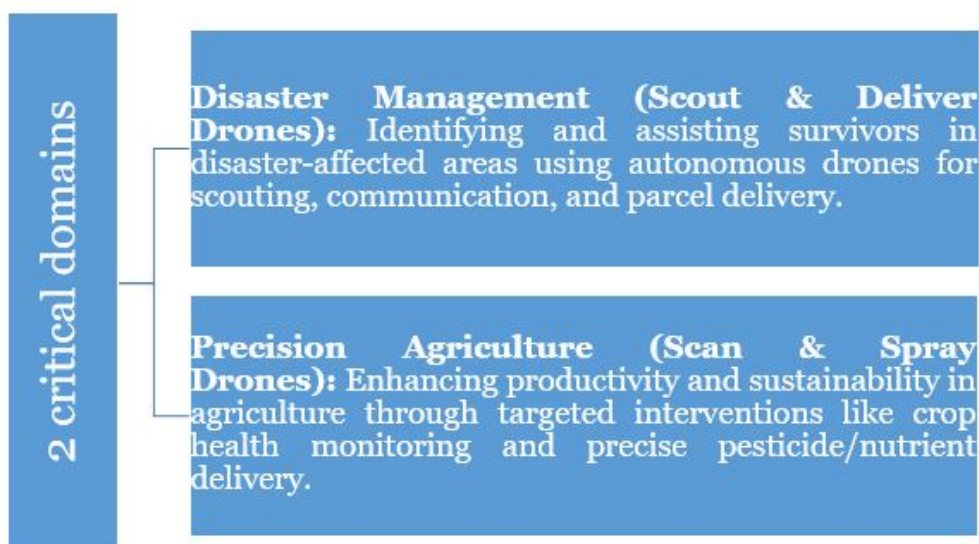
2 critical domains

**Disaster Management (Scout & Deliver Drones):** Identifying and assisting survivors in disaster-affected areas using autonomous drones for scouting, communication, and parcel delivery.

**Precision Agriculture (Scan & Spray Drones):** Enhancing productivity and sustainability in agriculture through targeted interventions like crop health monitoring and precise pesticide/nutrient delivery.